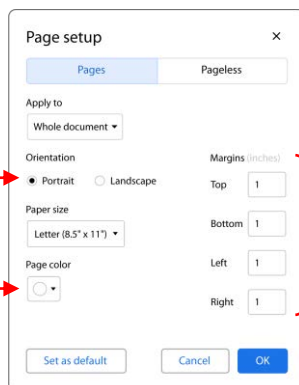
Page setup ×

Pages | Pageless

Apply to

Whole document ▾

Orientation

Portrait

Landscape

Paper size

Letter (8.5" x 11") ▾

Page color

Margins (inches)

Top 1

Bottom 1

Left 1

Right 1

Set as default

Cancel

OK